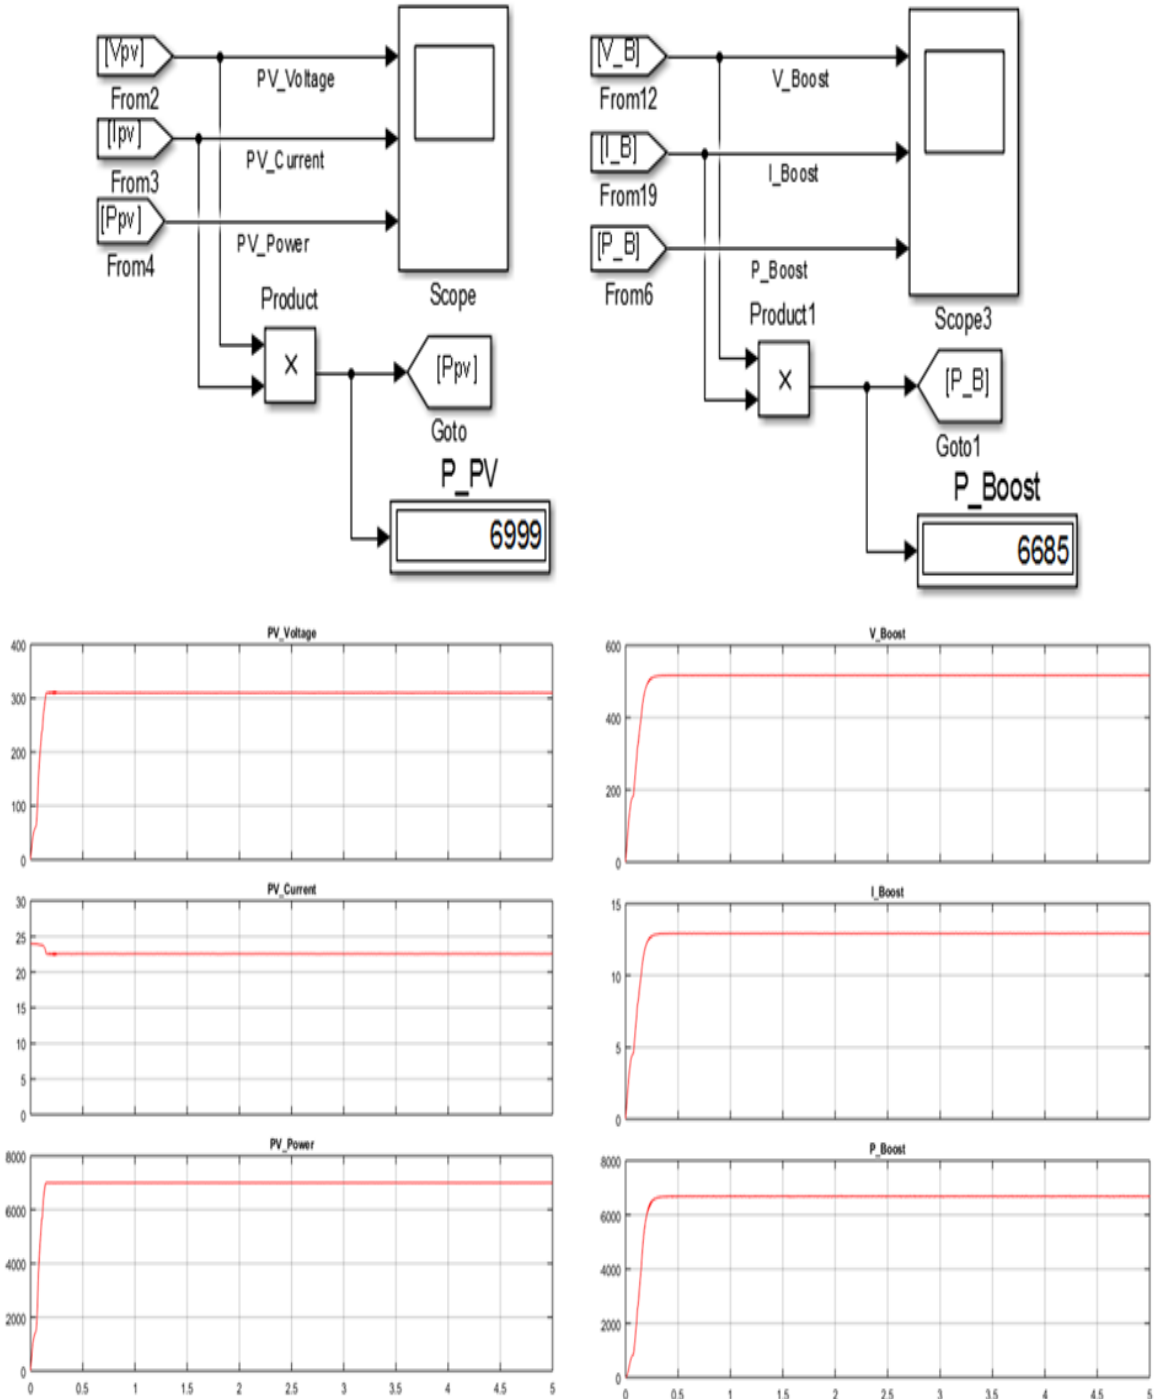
[Vpv]
From2
PV_Voltage
[Ipv]
From3
PV_Current
[Ppv]
From4
PV_Power
Scope
Product
X
[Ppv]
Goto
P_PV
6999

[V_B]
From12
V_Boost
[I_B]
From19
I_Boost
[P_B]
From6
P_Boost
Scope3
Product1
X
[P_B]
Goto1
P_Boost
6685

PV_Voltage
400
300
200
100
0

PV_Current
30
25
20
15
10
5
0

PV_Power
8000
6000
4000
2000
0
0 0.5 1 1.5 2 2.5 3 3.5 4 4.5 5

V_Boost
600
400
200
0

I_Boost
15
10
5
0

P_Boost
8000
6000
4000
2000
0
0 0.5 1 1.5 2 2.5 3 3.5 4 4.5 5